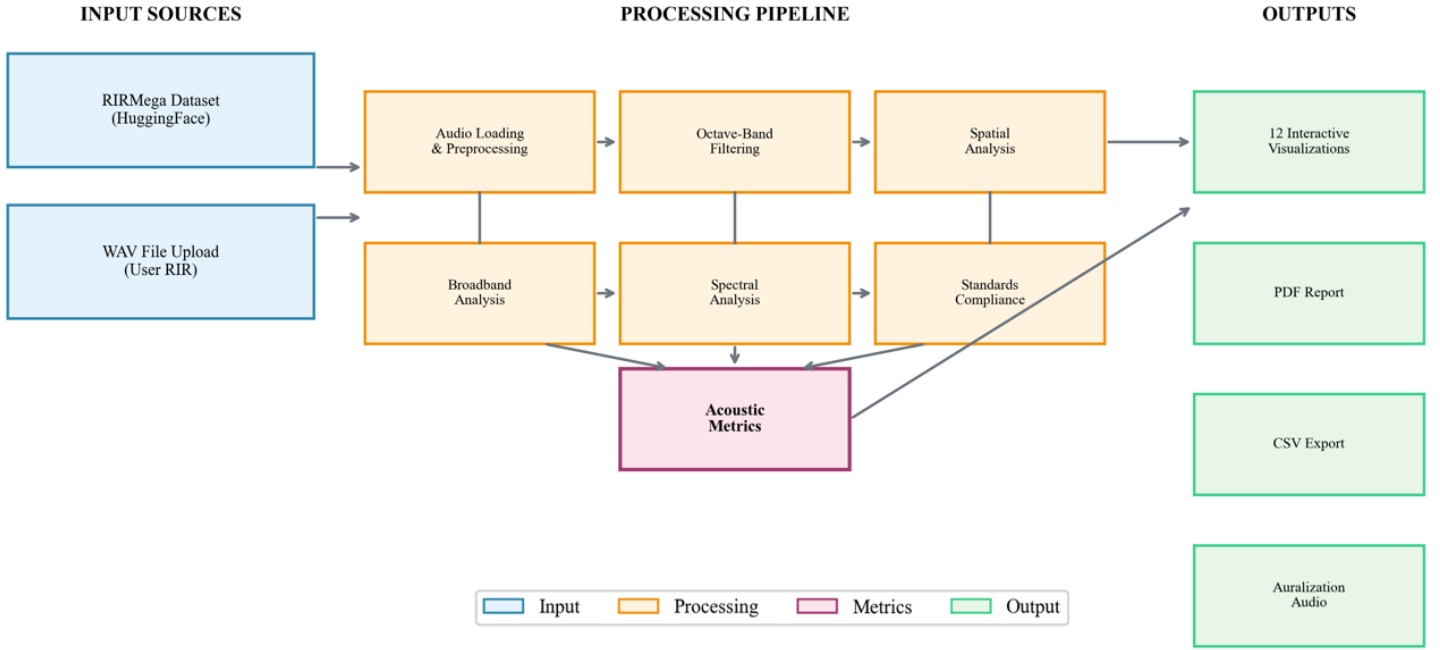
INPUT SOURCES

PROCESSING PIPELINE

OUTPUTS

RIRMega Dataset
(HuggingFace)

WAV File Upload
(User RIR)

Audio Loading
& Preprocessing

Octave-Band
Filtering

Spatial
Analysis

Broadband
Analysis

Spectral
Analysis

Standards
Compliance

Acoustic
Metrics

12 Interactive
Visualizations

PDF Report

CSV Export

Auralization
Audio

Input

Processing

Metrics

Output